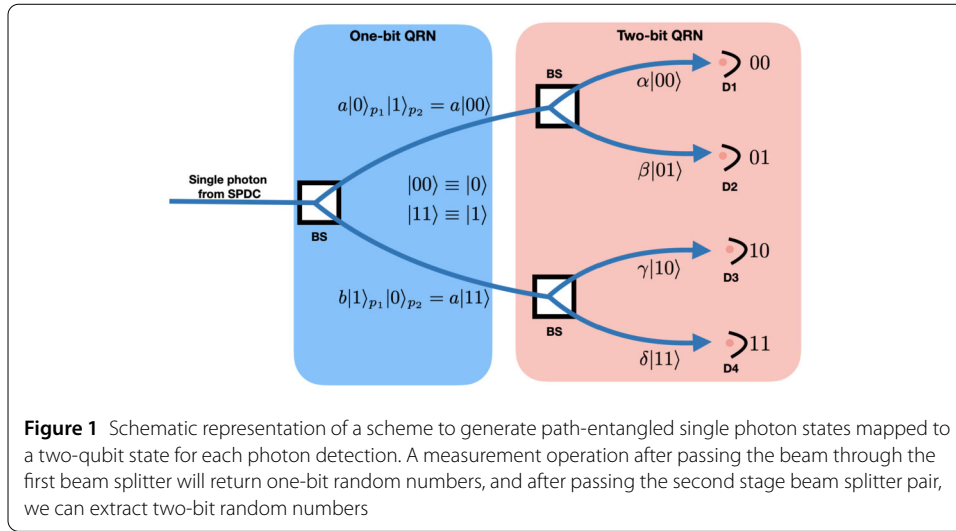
One-bit QRN

Two-bit QRN

BS

$\alpha|00\rangle$

00

D1

$a|0\rangle_{p_1}|1\rangle_{p_2} = a|00\rangle$

$\beta|01\rangle$

01

D2

Single photon from SPDC

$|00\rangle \equiv |0\rangle$

$|11\rangle \equiv |1\rangle$

BS

$\gamma|10\rangle$

10

D3

$b|1\rangle_{p_1}|0\rangle_{p_2} = a|11\rangle$

BS

$\delta|11\rangle$

11

D4

**Figure 1** Schematic representation of a scheme to generate path-entangled single photon states mapped to a two-qubit state for each photon detection. A measurement operation after passing the beam through the first beam splitter will return one-bit random numbers, and after passing the second stage beam splitter pair, we can extract two-bit random numbers